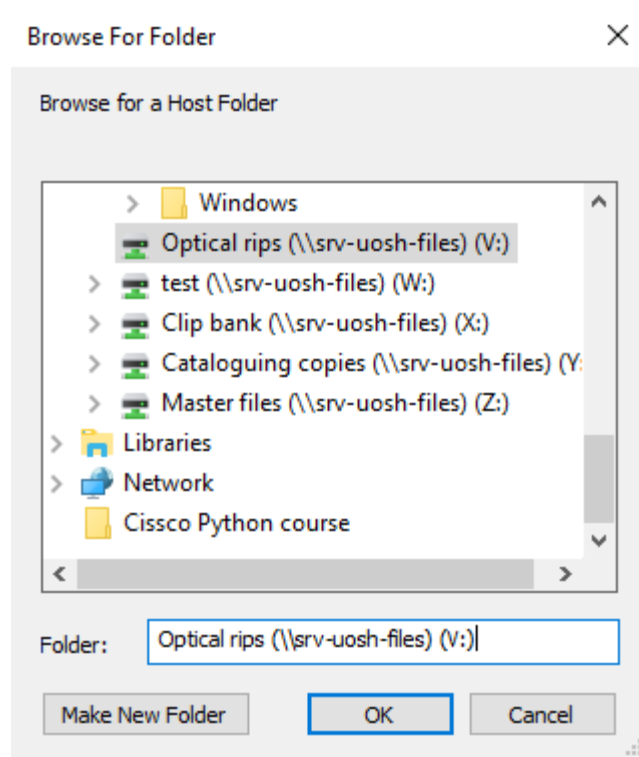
Browse For Folder

Browse for a Host Folder

Windows
Optical rips (\\srv-uosh-files) (V:)
test (\\srv-uosh-files) (W:)
Clip bank (\\srv-uosh-files) (X:)
Cataloguing copies (\\srv-uosh-files) (Y:
Master files (\\srv-uosh-files) (Z:)
Libraries
Network
Cissco Python course

Folder: Optical rips (\\srv-uosh-files) (V:)

Make New Folder
OK
Cancel